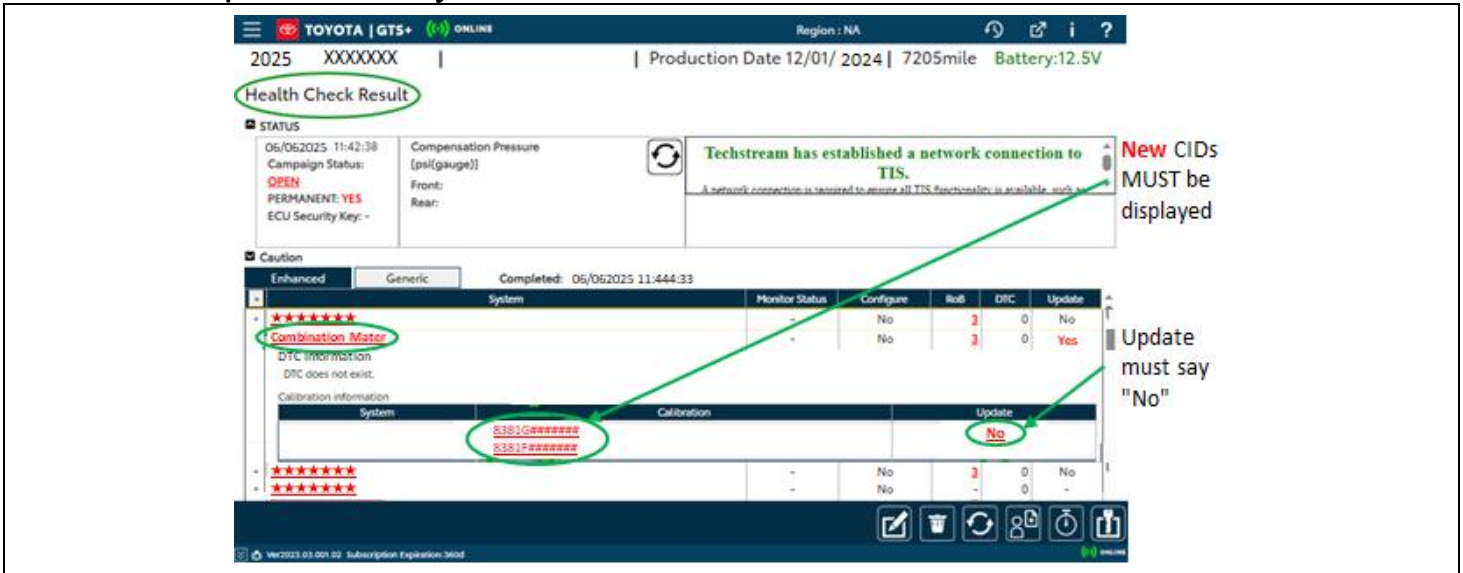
TOYOTA | GTS+ ONLINE Region : NA

2025 XXXXXXX | | Production Date 12/01/ 2024 | 7205mile Battery:12.5V

Health Check Result

STATUS

06/062025 11:42:38
Campaign Status:
OPEN
PERMANENT: YES
ECU Security Key: -

Compensation Pressure
[psi(gauge)]
Front:
Rear:

Techstream has established a network connection to TIS.
A network connection is required to ensure all TIS functionality is available, such as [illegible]

New CIDs MUST be displayed

Caution

Enhanced Generic Completed: 06/062025 11:444:33

| System | Monitor Status | Configure | RoB | DTC | Update |
|---|---|---|---|---|---|
| ******* | - | No | 3 | 0 | No |
| Combination Mater | - | No | 3 | 0 | Yes |

DTC Information
DTC does not exist.

Calibration information

| System | Calibration | Update |
|---|---|---|
| | 8381G#######<br>8381F####### | No |

| System | Monitor Status | Configure | RoB | DTC | Update |
|---|---|---|---|---|---|
| ******* | - | No | 3 | 0 | No |
| ******* | - | No | - | 0 | - |

Update must say "No"

Ver2023.03.001.02 Subscription Expiration: 360d ONLINE